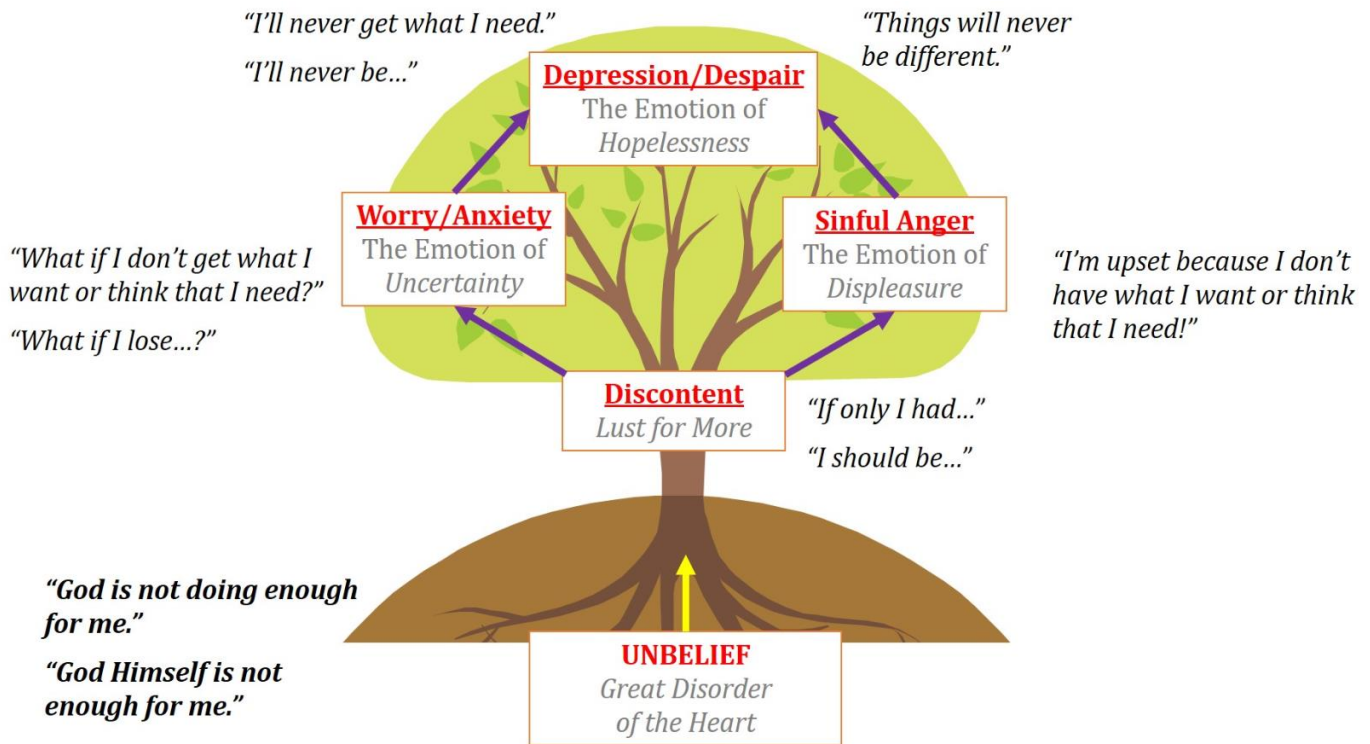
"I'll never get what I need."

"I'll never be…"

Depression/Despair
The Emotion of
Hopelessness

"Things will never be different."

Worry/Anxiety
The Emotion of
Uncertainty

Sinful Anger
The Emotion of
Displeasure

"What if I don't get what I want or think that I need?"

"What if I lose…?"

"I'm upset because I don't have what I want or think that I need!"

Discontent
Lust for More

"If only I had…"

"I should be…"

"God is not doing enough for me."

"God Himself is not enough for me."

UNBELIEF
Great Disorder
of the Heart